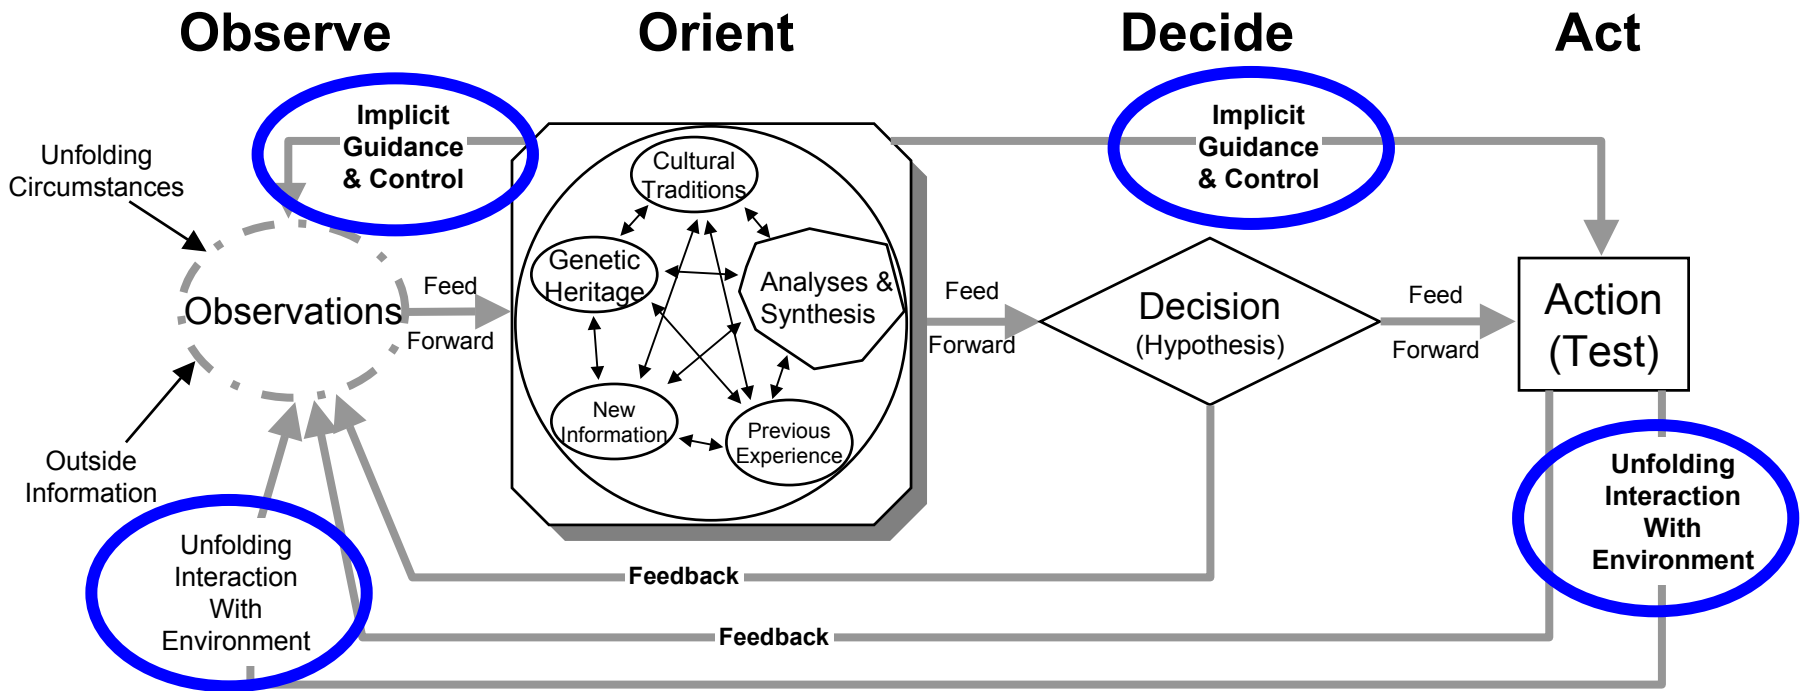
Observe

Orient

Decide

Act

Implicit Guidance & Control

Unfolding Circumstances

Observations

Feed Forward

Outside Information

Unfolding Interaction With Environment

Cultural Traditions

Genetic Heritage

Analyses & Synthesis

New Information

Previous Experience

Feed Forward

Implicit Guidance & Control

Decision (Hypothesis)

Feed Forward

Action (Test)

Unfolding Interaction With Environment

Feedback

Feedback